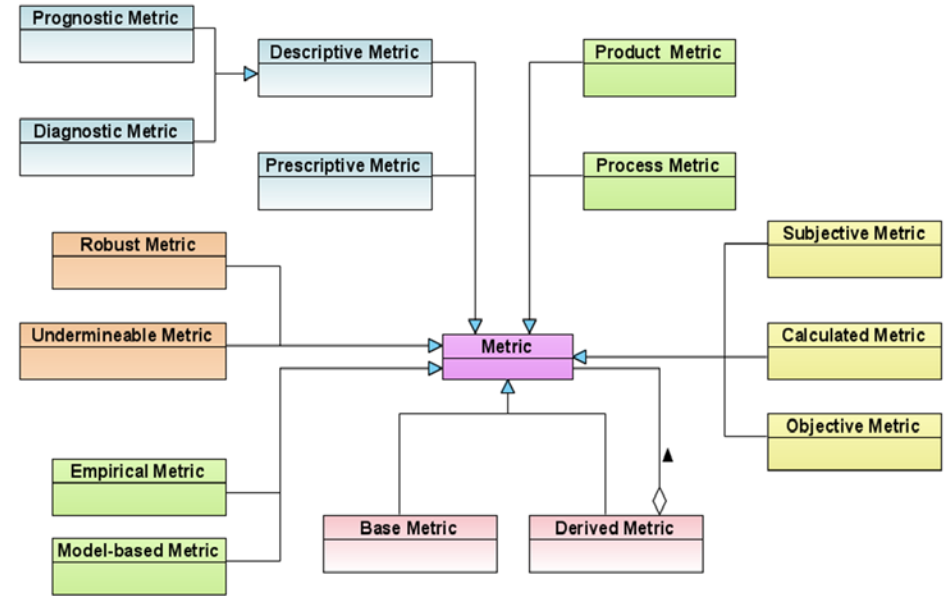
Prognostic Metric

Descriptive Metric

Product Metric

Diagnostic Metric

Prescriptive Metric

Process Metric

Robust Metric

Subjective Metric

Undermineable Metric

Metric

Calculated Metric

Objective Metric

Empirical Metric

Model-based Metric

Base Metric

Derived Metric